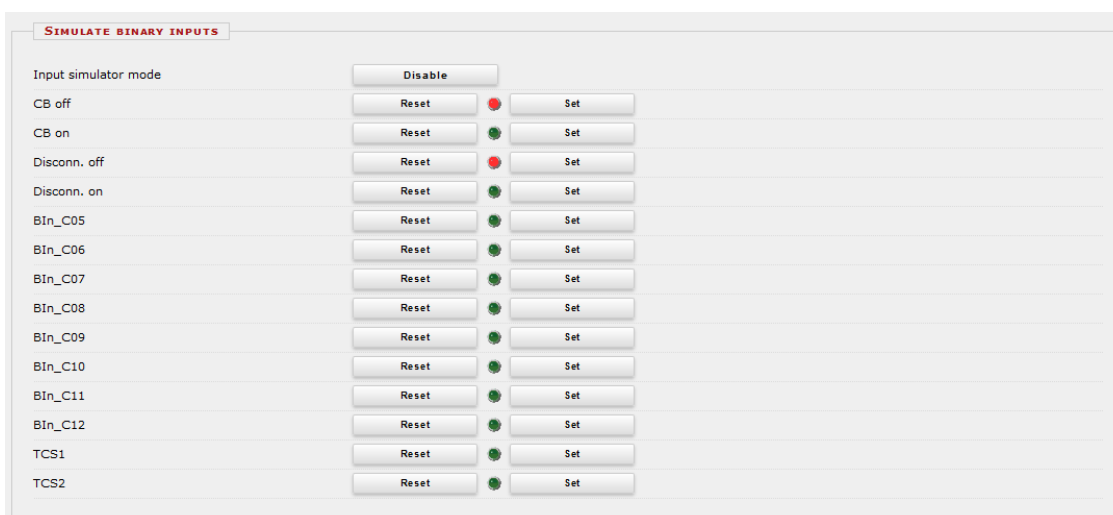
SIMULATE BINARY INPUTS

| | | |
|---|---|---|
| Input simulator mode | Disable | |
| CB off | Reset | Set |
| CB on | Reset | Set |
| Disconn. off | Reset | Set |
| Disconn. on | Reset | Set |
| BIn_C05 | Reset | Set |
| BIn_C06 | Reset | Set |
| BIn_C07 | Reset | Set |
| BIn_C08 | Reset | Set |
| BIn_C09 | Reset | Set |
| BIn_C10 | Reset | Set |
| BIn_C11 | Reset | Set |
| BIn_C12 | Reset | Set |
| TCS1 | Reset | Set |
| TCS2 | Reset | Set |